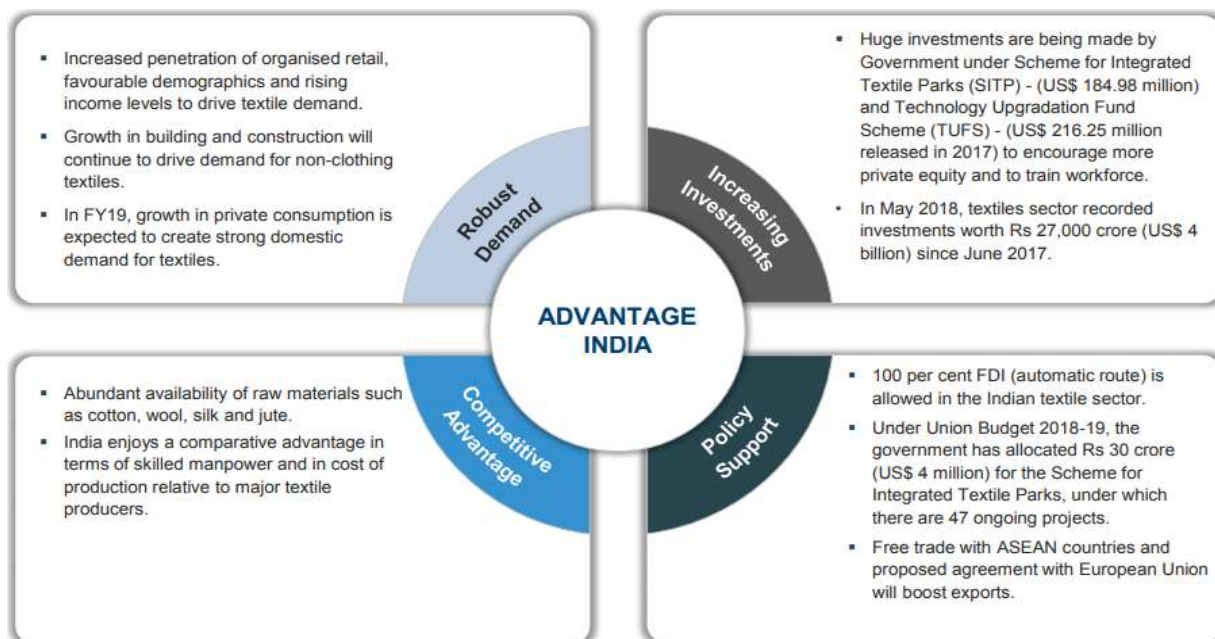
- Increased penetration of organised retail, favourable demographics and rising income levels to drive textile demand.
- Growth in building and construction will continue to drive demand for non-clothing textiles.
- In FY19, growth in private consumption is expected to create strong domestic demand for textiles.

Robust Demand

Increasing Investments

- Huge investments are being made by Government under Scheme for Integrated Textile Parks (SITP) - (US$ 184.98 million) and Technology Upgradation Fund Scheme (TUFS) - (US$ 216.25 million released in 2017) to encourage more private equity and to train workforce.
- In May 2018, textiles sector recorded investments worth Rs 27,000 crore (US$ 4 billion) since June 2017.

ADVANTAGE INDIA

- Abundant availability of raw materials such as cotton, wool, silk and jute.
- India enjoys a comparative advantage in terms of skilled manpower and in cost of production relative to major textile producers.

Competitive Advantage

Policy Support

- 100 per cent FDI (automatic route) is allowed in the Indian textile sector.
- Under Union Budget 2018-19, the government has allocated Rs 30 crore (US$ 4 million) for the Scheme for Integrated Textile Parks, under which there are 47 ongoing projects.
- Free trade with ASEAN countries and proposed agreement with European Union will boost exports.